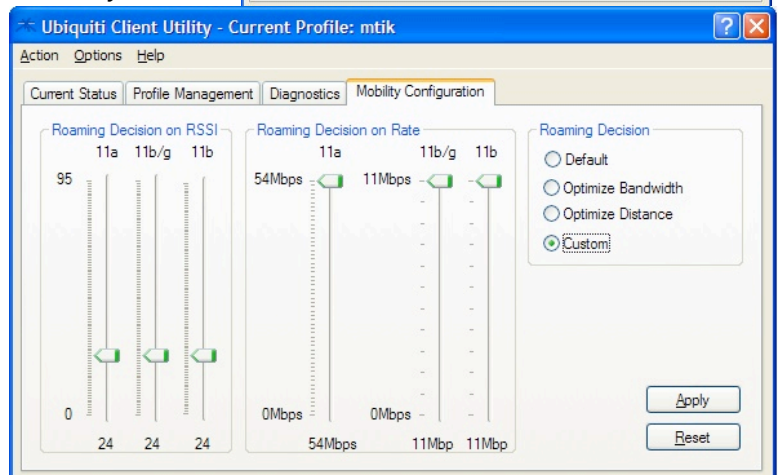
Ubiquiti Client Utility - Current Profile: mtik

Action Options Help

Current Status | Profile Management | Diagnostics | Mobility Configuration

Roaming Decision on RSSI

11a 11b/g 11b

95

0

24 24 24

Roaming Decision on Rate

11a 11b/g 11b

54Mbps

11Mbps

0Mbps

0Mbps

54Mbps 11Mbp 11Mbp

Roaming Decision

Default

Optimize Bandwidth

Optimize Distance

Custom

Apply

Reset